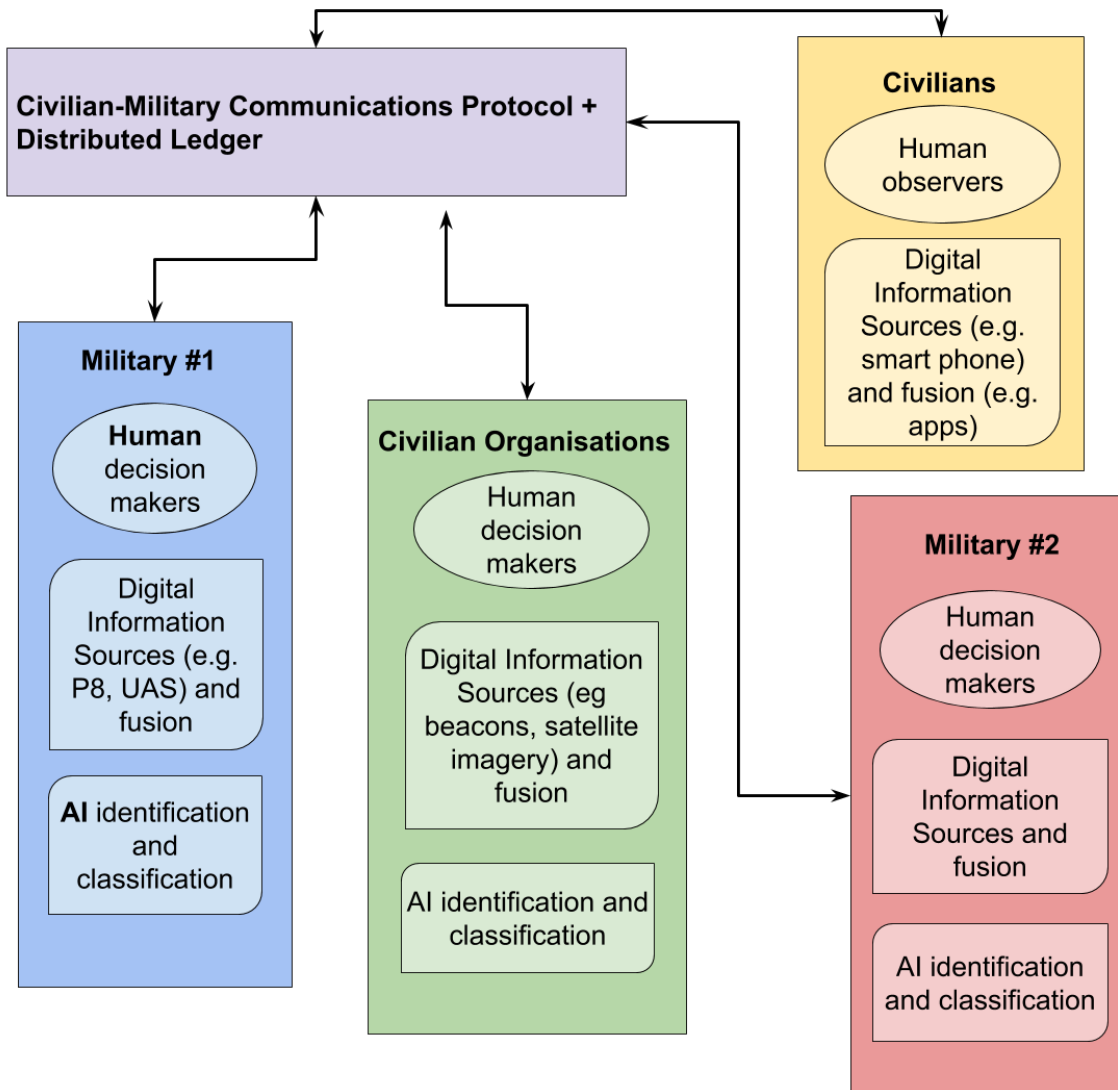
Civilian-Military Communications Protocol + Distributed Ledger

Civilians

Human observers

Digital Information Sources (e.g. smart phone) and fusion (e.g. apps)

Military #1

Human decision makers

Digital Information Sources (e.g. P8, UAS) and fusion

AI identification and classification

Civilian Organisations

Human decision makers

Digital Information Sources (eg beacons, satellite imagery) and fusion

AI identification and classification

Military #2

Human decision makers

Digital Information Sources and fusion

AI identification and classification